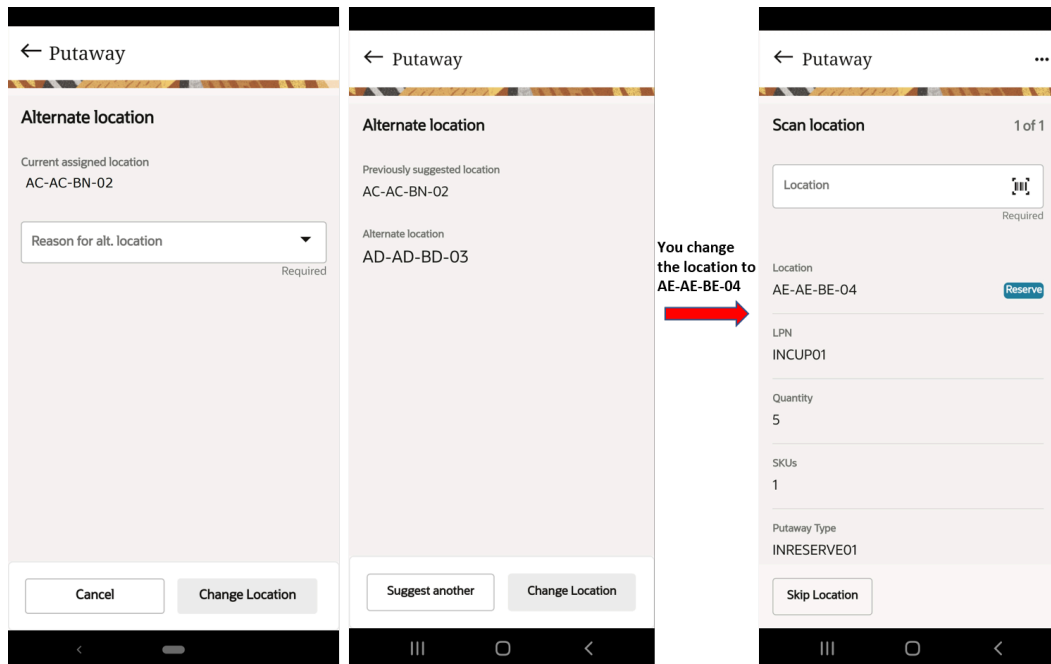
← Putaway

Alternate location

Current assigned location
AC-AC-BN-02

Reason for alt. location
Required

Cancel
Change Location

← Putaway

Alternate location

Previously suggested location
AC-AC-BN-02

Alternate location
AD-AD-BD-03

Suggest another
Change Location

You change the location to AE-AE-BE-04

← Putaway ...

Scan location 1 of 1

Location
Required

Location
AE-AE-BE-04 Reserve

LPN
INCUP01

Quantity
5

SKUs
1

Putaway Type
INRESERVE01

Skip Location